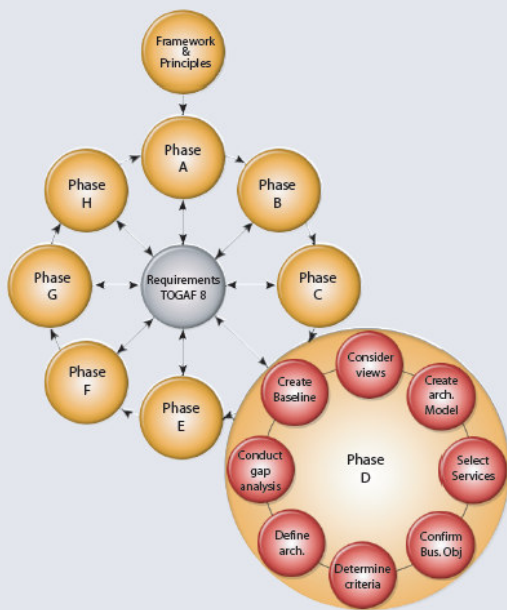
Framework & Principles

Phase A

Phase B

Phase C

Phase H

Phase G

Phase F

Phase E

Requirements TOGAF 8

Phase D

Consider views

Create arch. Model

Select Services

Confirm Bus. Obj

Determine criteria

Define arch.

Conduct gap analysis

Create Baseline